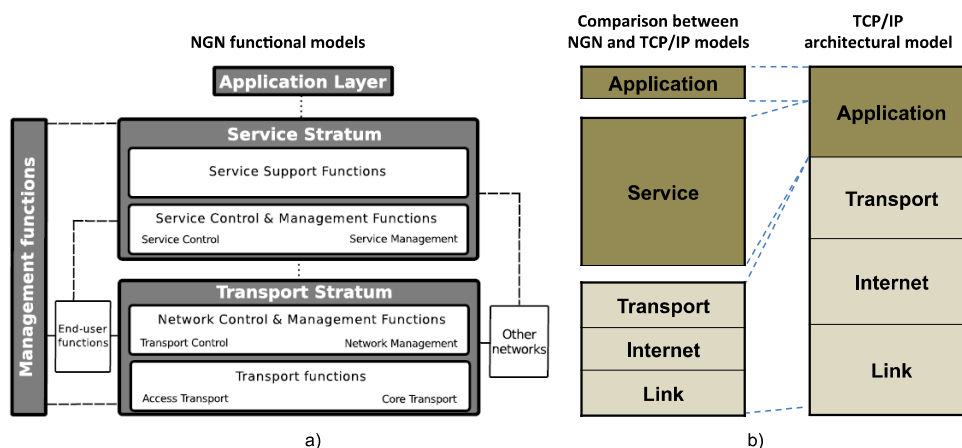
NGN functional models

Application Layer

Management functions

Service Stratum

Service Support Functions

Service Control & Management Functions

Service Control

Service Management

Transport Stratum

Network Control & Management Functions

Transport Control

Network Management

Transport functions

Access Transport

Core Transport

End-user functions

Other networks

a)

Comparison between NGN and TCP/IP models

Application

Service

Transport

Internet

Link

TCP/IP architectural model

Application

Transport

Internet

Link

b)